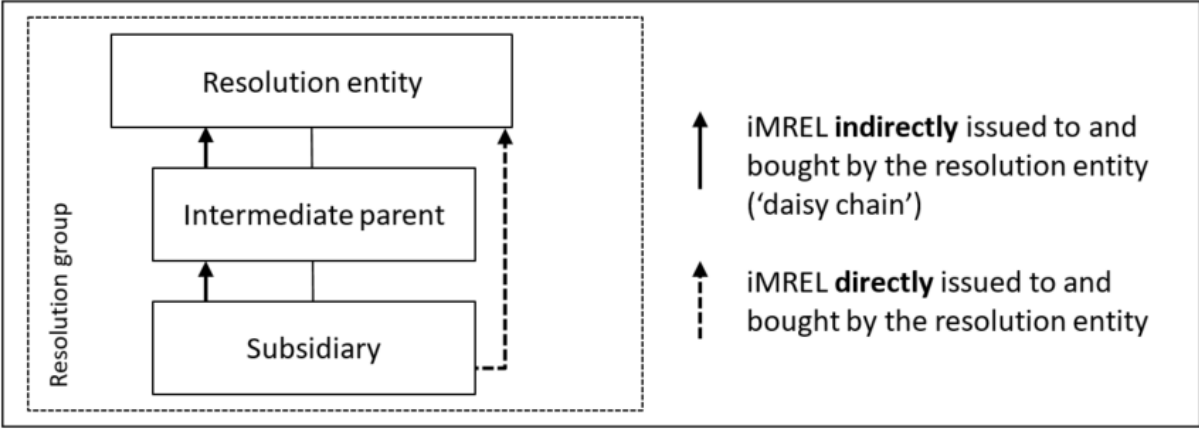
Resolution group

Resolution entity

Intermediate parent

Subsidiary

iMREL **indirectly** issued to and bought by the resolution entity ('daisy chain')

iMREL **directly** issued to and bought by the resolution entity